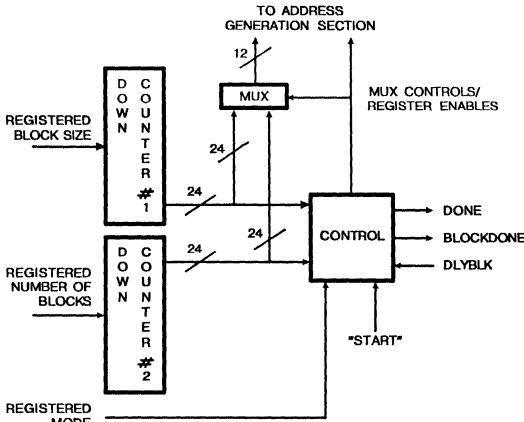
TO ADDRESS GENERATION SECTION

12

MUX

MUX CONTROLS/ REGISTER ENABLES

REGISTERED BLOCK SIZE

D O W N

C O U N T E R
#
1

24

24

24

CONTROL

DONE

BLOCKDONE

DLYBLK

REGISTERED NUMBER OF BLOCKS

D O W N

C O U N T E R
#
2

24

"START"

REGISTERED MODE